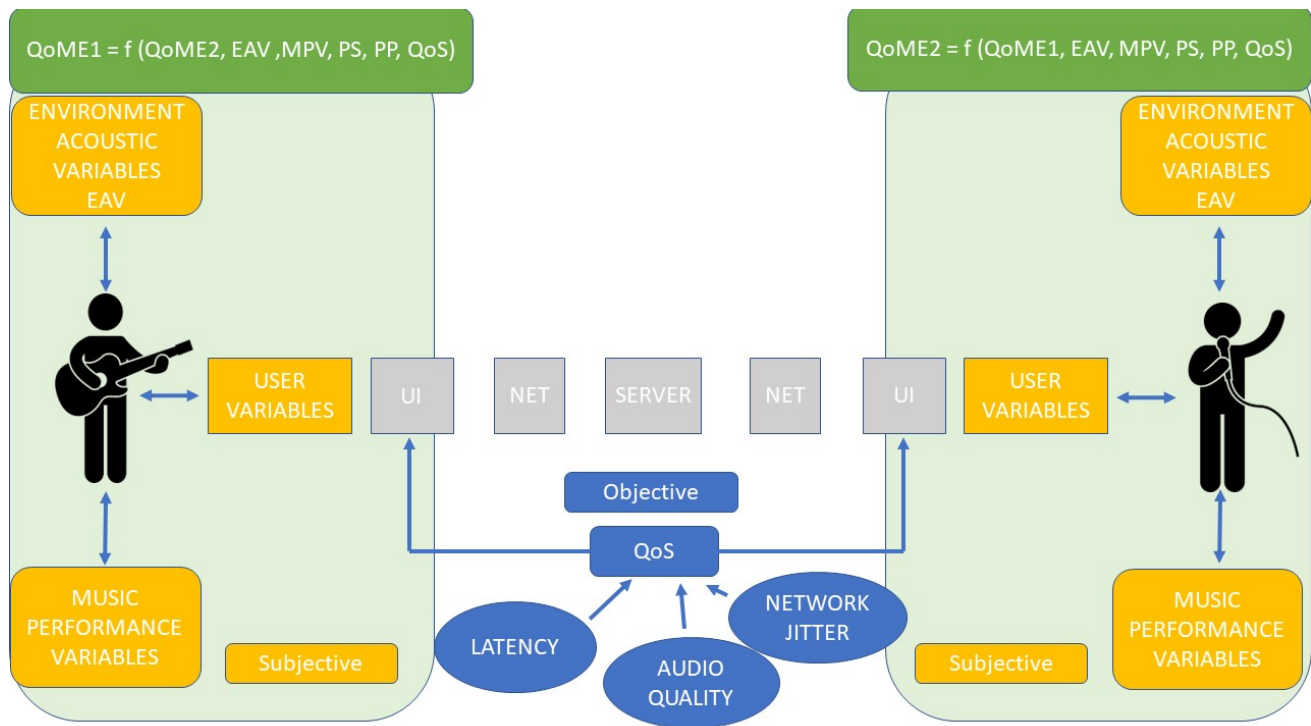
QoME1 = f (QoME2, EAV ,MPV, PS, PP, QoS)

QoME2 = f (QoME1, EAV, MPV, PS, PP, QoS)

ENVIRONMENT ACOUSTIC VARIABLES EAV

ENVIRONMENT ACOUSTIC VARIABLES EAV

USER VARIABLES

UI

NET

SERVER

NET

UI

USER VARIABLES

Objective

QoS

MUSIC PERFORMANCE VARIABLES

Subjective

LATENCY

AUDIO QUALITY

NETWORK JITTER

Subjective

MUSIC PERFORMANCE VARIABLES